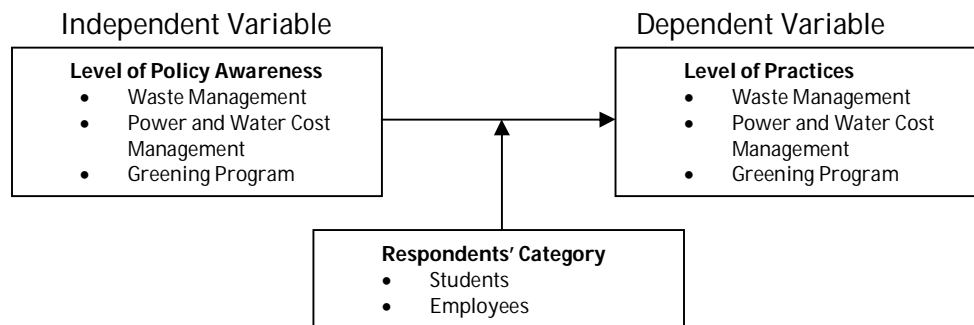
Independent Variable

Level of Policy Awareness
- Waste Management
- Power and Water Cost Management
- Greening Program

Dependent Variable

Level of Practices
- Waste Management
- Power and Water Cost Management
- Greening Program

Respondents' Category
- Students
- Employees